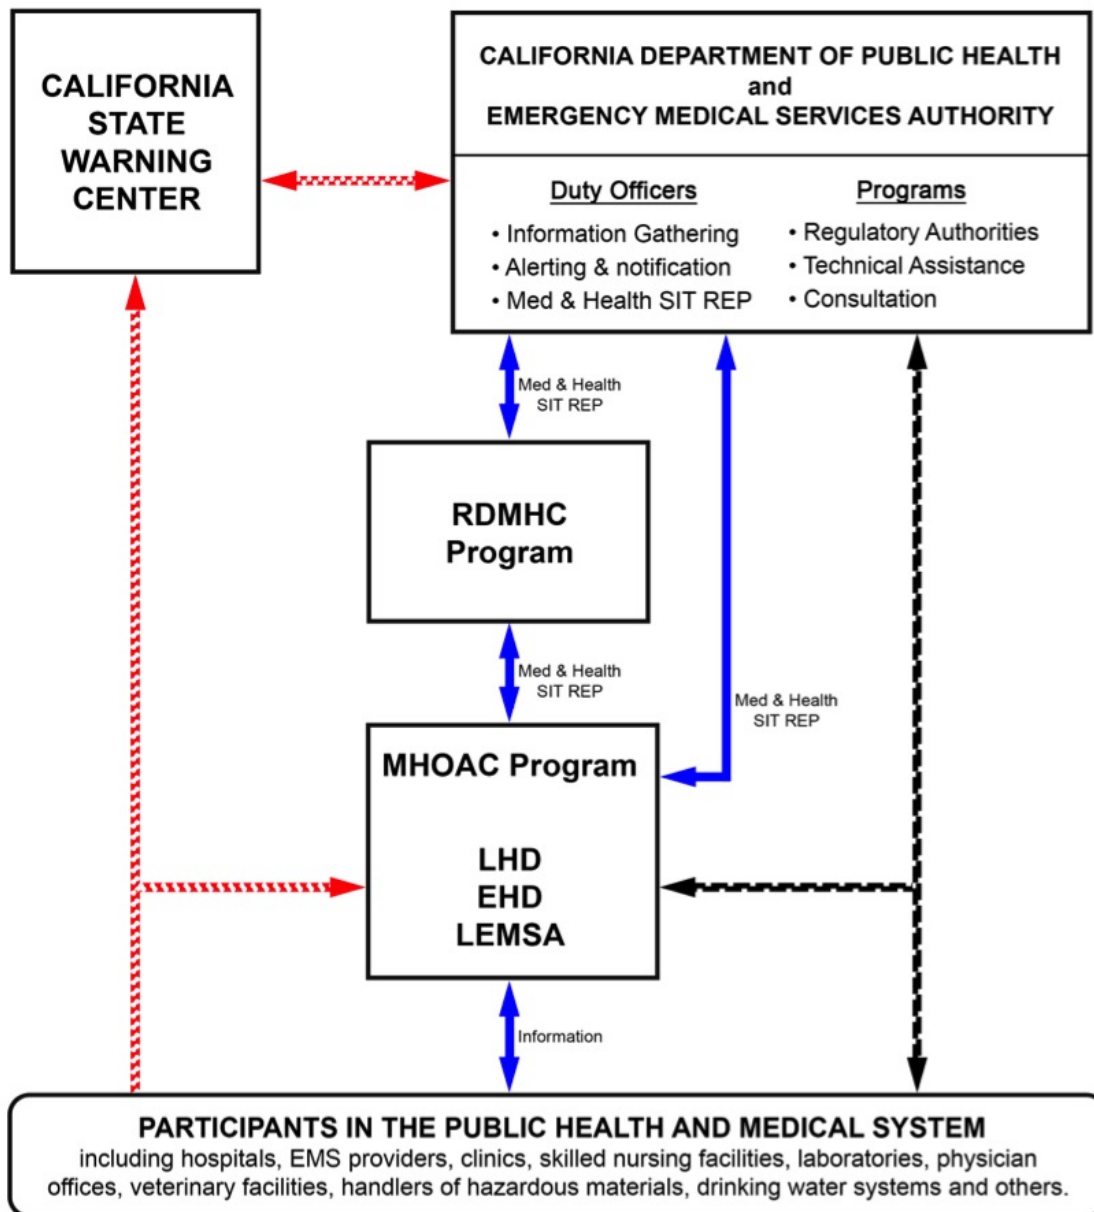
CALIFORNIA STATE WARNING CENTER

CALIFORNIA DEPARTMENT OF PUBLIC HEALTH
and
EMERGENCY MEDICAL SERVICES AUTHORITY

Duty Officers
• Information Gathering
• Alerting & notification
• Med & Health SIT REP

Programs
• Regulatory Authorities
• Technical Assistance
• Consultation

Med & Health SIT REP

RDMHC Program

Med & Health SIT REP

Med & Health SIT REP

MHOAC Program

LHD
EHD
LEMSA

Information

PARTICIPANTS IN THE PUBLIC HEALTH AND MEDICAL SYSTEM
including hospitals, EMS providers, clinics, skilled nursing facilities, laboratories, physician offices, veterinary facilities, handlers of hazardous materials, drinking water systems and others.